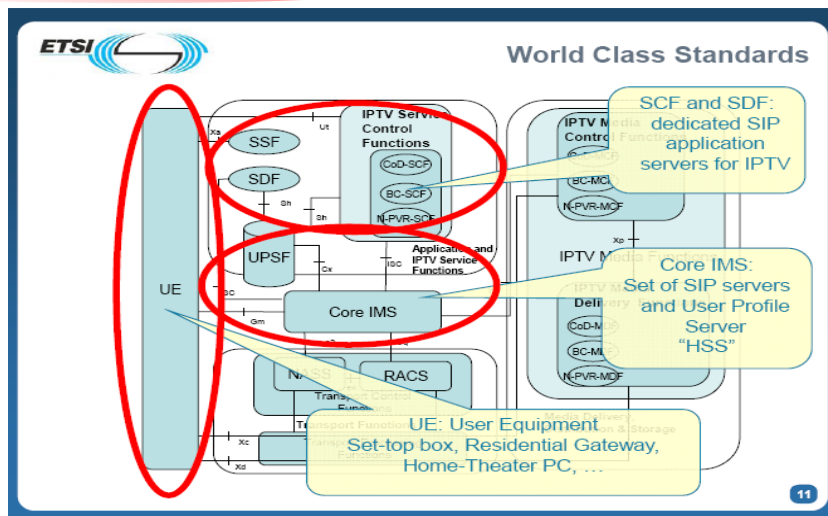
ETSI

World Class Standards

UE

Xa

Ut

SSF

SDF

IPTV Service Control Functions

CoD-SCF

BC-SCF

N-PVR-SCF

Sh

Sh

UPSF

Cx

ISC

Application and IPTV Service Functions

Gm

Core IMS

NASS

RACS

Transport Control Functions

Transport Functions

Xc

Xd

IPTV Media Control Functions

CoD-MCF

BC-MCF

N-PVR-MCF

Xp

IPTV Media Functions

IPTV Media Delivery Functions

CoD-MDF

BC-MDF

N-PVR-MDF

Media Delivery, Distribution & Storage

SCF and SDF: dedicated SIP application servers for IPTV

Core IMS: Set of SIP servers and User Profile Server "HSS"

UE: User Equipment
Set-top box, Residential Gateway, Home-Theater PC, …

11